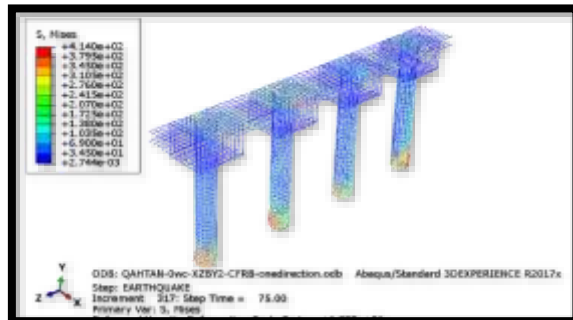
S, Mises
+4.140e+02
+3.795e+02
+3.450e+02
+3.105e+02
+2.760e+02
+2.415e+02
+2.070e+02
+1.725e+02
+1.380e+02
+1.035e+02
+6.900e+01
+3.450e+01
+2.744e-03

Y
Z
X

ODB: QAHTAN-0wc-XZBY2-CFRB-onedirection.odb Abaqus/Standard 3DEXPERIENCE R2017x
Step: EARTHQUAKE
Increment 317: Step Time = 75.00
Primary Var: S, Mises
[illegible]